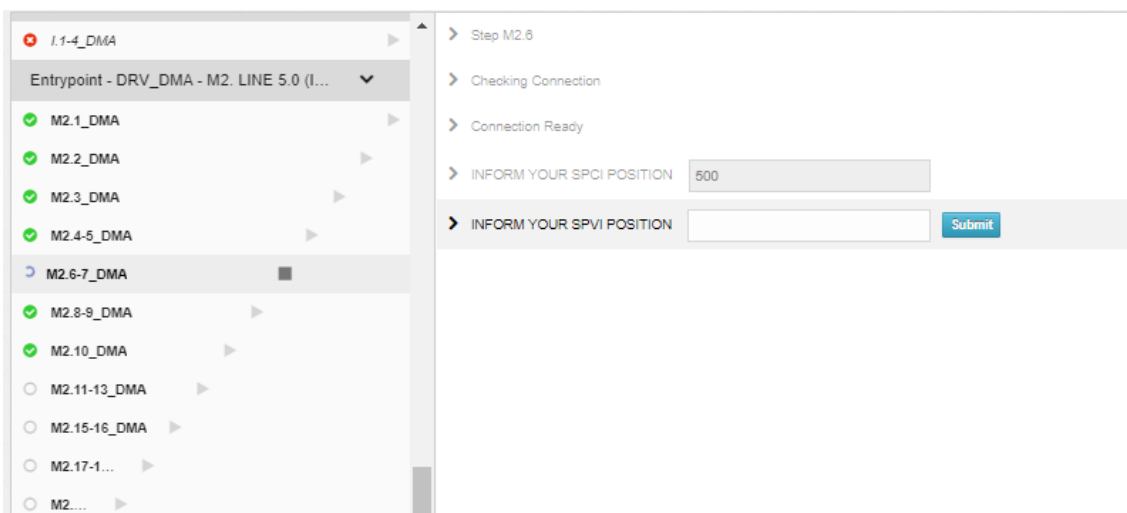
I.1-4_DMA

Entrypoint - DRV_DMA - M2. LINE 5.0 (I...

M2.1_DMA

M2.2_DMA

M2.3_DMA

M2.4-5_DMA

M2.6-7_DMA

M2.8-9_DMA

M2.10_DMA

M2.11-13_DMA

M2.15-16_DMA

M2.17-1...

M2....

Step M2.6

Checking Connection

Connection Ready

INFORM YOUR SPCI POSITION 500

INFORM YOUR SPVI POSITION

Submit